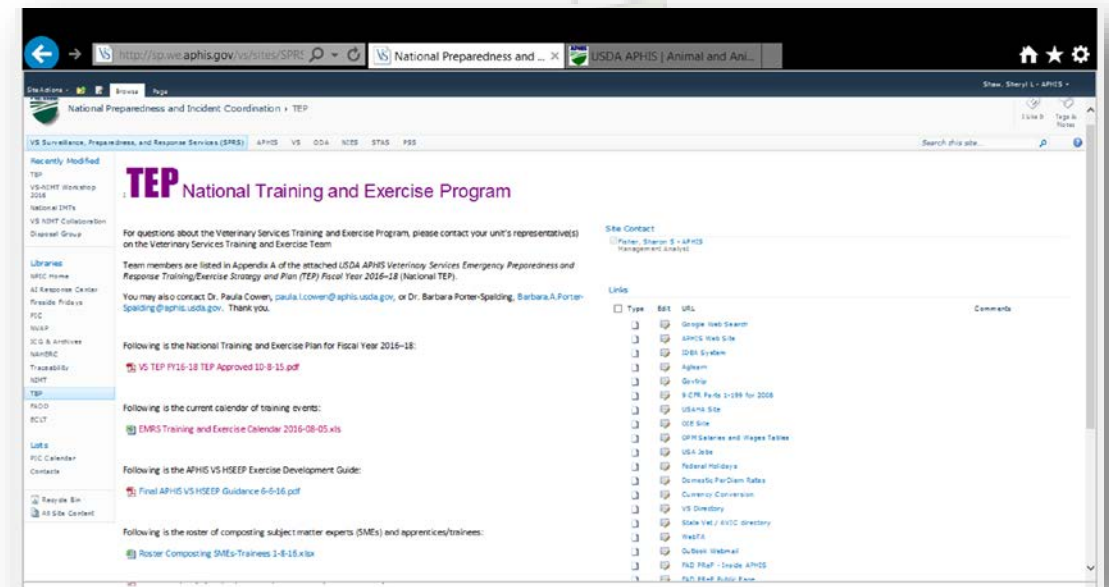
http://sp.we.aphis.gov/vs/sites/SPRS
National Preparedness and ... ×
USDA APHIS | Animal and Ani...

Site Actions · Browse Page
Shaw, Sheryl L - APHIS ·

National Preparedness and Incident Coordination › TEP
I Like It
Tags & Notes

VS Surveillance, Preparedness, and Response Services (SPRS) APHIS VS ODA NIES STAS PSS
Search this site...

Recently Modified
TEP
VS-NIMT Workshop 2016
National IMTs
VS NIMT Collaboration
Disposal Group

Libraries
NPIC Home
AI Response Center
Fireside Fridays
PIC
NVAP
ICG & Archives
NAHERC
Traceability
NIMT
TEP
FADD
ECLT

Lists
PIC Calendar
Contacts

Recycle Bin
All Site Content

TEP National Training and Exercise Program

For questions about the Veterinary Services Training and Exercise Program, please contact your unit's representative(s) on the Veterinary Services Training and Exercise Team

Team members are listed in Appendix A of the attached USDA APHIS Veterinary Services Emergency Preparedness and Response Training/Exercise Strategy and Plan (TEP) Fiscal Year 2016–18 (National TEP).

You may also contact Dr. Paula Cowen, paula.l.cowen@aphis.usda.gov, or Dr. Barbara Porter-Spalding, Barbara.A.Porter-Spalding@aphis.usda.gov. Thank you.

Following is the National Training and Exercise Plan for Fiscal Year 2016–18:

VS TEP FY16-18 TEP Approved 10-8-15.pdf

Following is the current calendar of training events:

EMRS Training and Exercise Calendar 2016-08-05.xls

Following is the APHIS VS HSEEP Exercise Development Guide:

Final APHIS VS HSEEP Guidance 6-6-16.pdf

Following is the roster of composting subject matter experts (SMEs) and apprentices/trainees:

Roster Composting SMEs-Trainees 1-8-16.xlsx

Site Contact
Fisher, Sharon S - APHIS
Management Analyst

Links
| Type | Edit | URL | Comments |
|---|---|---|---|
| | | Google Web Search | |
| | | APHIS Web Site | |
| | | IDBA System | |
| | | Aglearn | |
| | | Govtrip | |
| | | 9 CFR Parts 1-199 for 2008 | |
| | | USAHA Site | |
| | | OIE Site | |
| | | OPM Salaries and Wages Tables | |
| | | USA Jobs | |
| | | Federal Holidays | |
| | | Domestic PerDiem Rates | |
| | | Currency Conversion | |
| | | VS Directory | |
| | | State Vet / AVIC directory | |
| | | WebTA | |
| | | Outlook Webmail | |
| | | FAD PReP - Inside APHIS | |
| | | FAD PReP Public Page | |